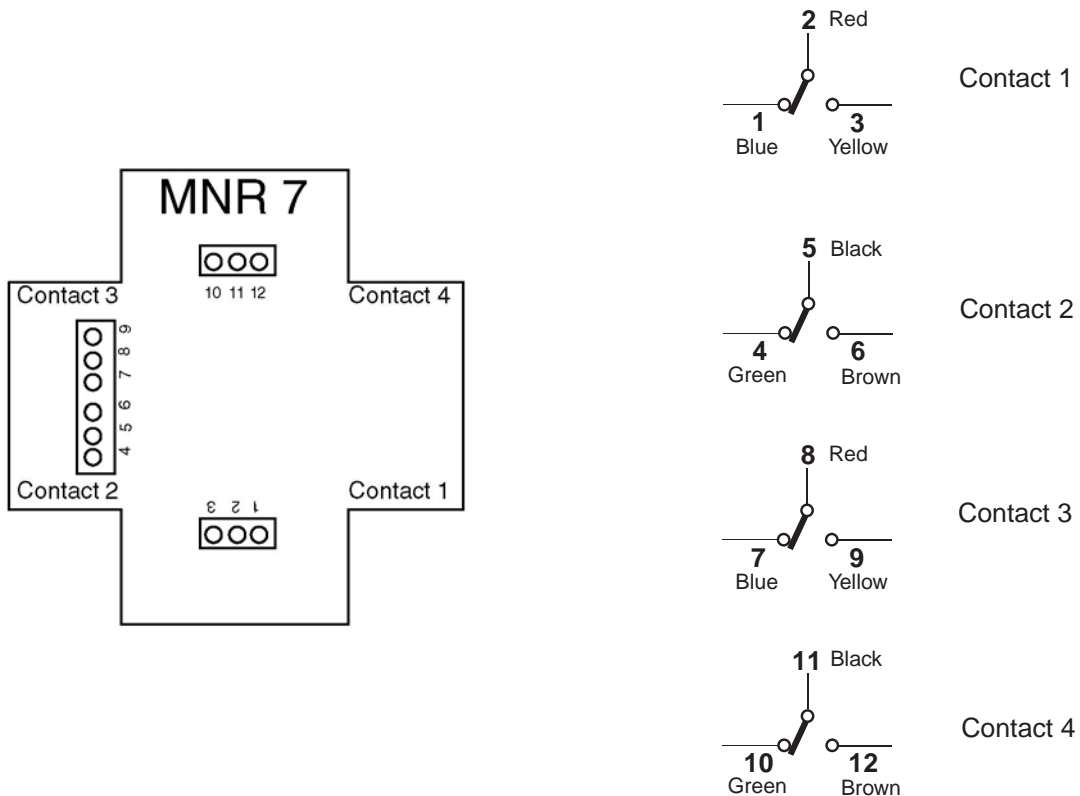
MNR 7

10 11 12

Contact 3

Contact 4

9 8 7 6 5 4

Contact 2

Contact 1

1 2 3

2 Red

1 Blue

3 Yellow

Contact 1

5 Black

4 Green

6 Brown

Contact 2

8 Red

7 Blue

9 Yellow

Contact 3

11 Black

10 Green

12 Brown

Contact 4